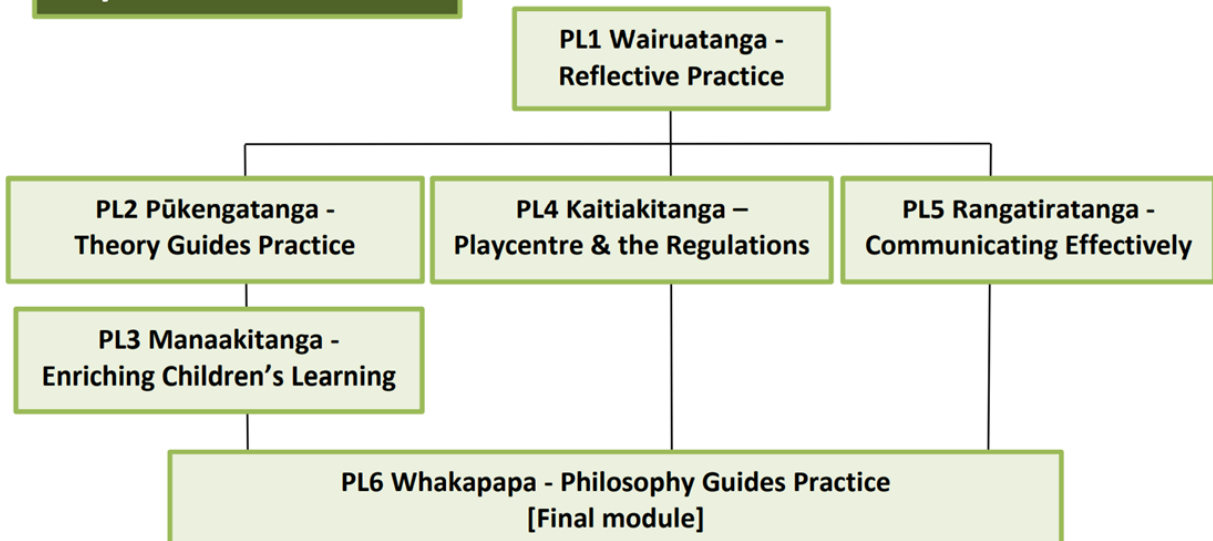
PL1 Wairuatanga - Reflective Practice

PL2 Pūkengatanga - Theory Guides Practice

PL4 Kaitiakitanga – Playcentre & the Regulations

PL5 Rangatiratanga - Communicating Effectively

PL3 Manaakitanga - Enriching Children's Learning

PL6 Whakapapa - Philosophy Guides Practice [Final module]